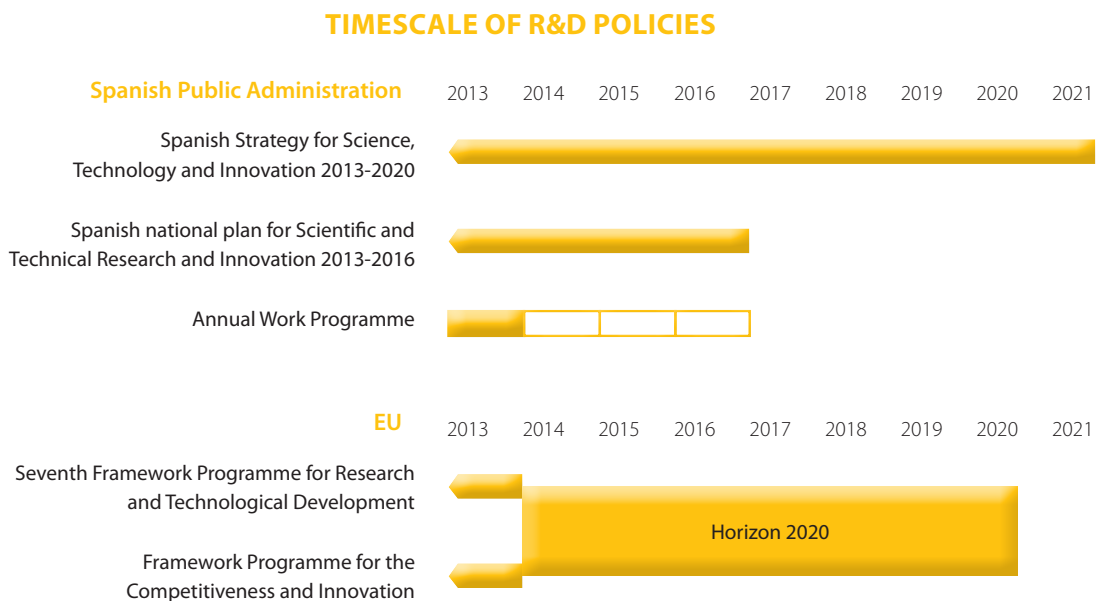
TIMESCALE OF R&D POLICIES

Spanish Public Administration

2013 2014 2015 2016 2017 2018 2019 2020 2021

Spanish Strategy for Science, Technology and Innovation 2013-2020

Spanish national plan for Scientific and Technical Research and Innovation 2013-2016

Annual Work Programme

EU

2013 2014 2015 2016 2017 2018 2019 2020 2021

Seventh Framework Programme for Research and Technological Development

Horizon 2020

Framework Programme for the Competitiveness and Innovation